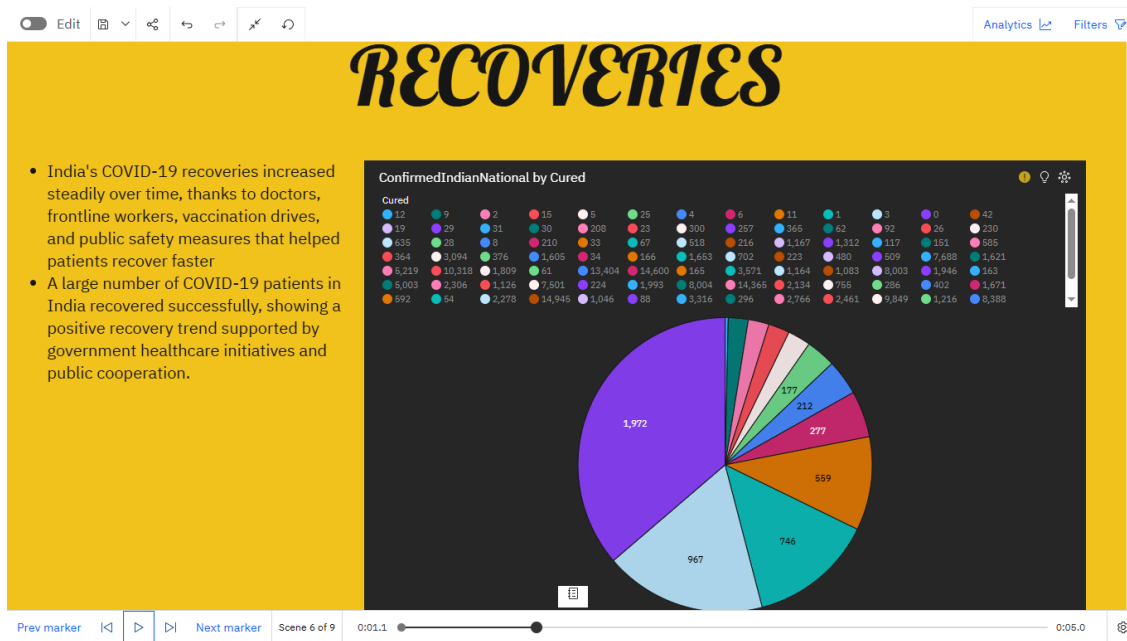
Edit

Analytics Filters

RECOVERIES

- India's COVID-19 recoveries increased steadily over time, thanks to doctors, frontline workers, vaccination drives, and public safety measures that helped patients recover faster
- A large number of COVID-19 patients in India recovered successfully, showing a positive recovery trend supported by government healthcare initiatives and public cooperation.

ConfirmedIndianNational by Cured

Cured
12 9 2 15 5 25 4 6 11 1 3 0 42
19 29 31 30 208 23 300 257 365 62 92 26 230
635 28 8 210 33 67 518 216 1,167 1,312 117 151 585
364 3,094 376 1,605 34 166 1,653 702 223 480 509 7,688 1,621
5,219 10,318 1,809 61 13,404 14,600 165 3,571 1,164 1,083 8,003 1,946 163
5,003 2,306 1,126 7,501 224 1,993 8,004 14,365 2,134 755 286 402 1,671
592 54 2,278 14,945 1,046 88 3,316 296 2,766 2,461 9,849 1,216 8,388

177
212
277
559
746
967
1,972

Prev marker Next marker Scene 6 of 9 0:01.1 0:05.0